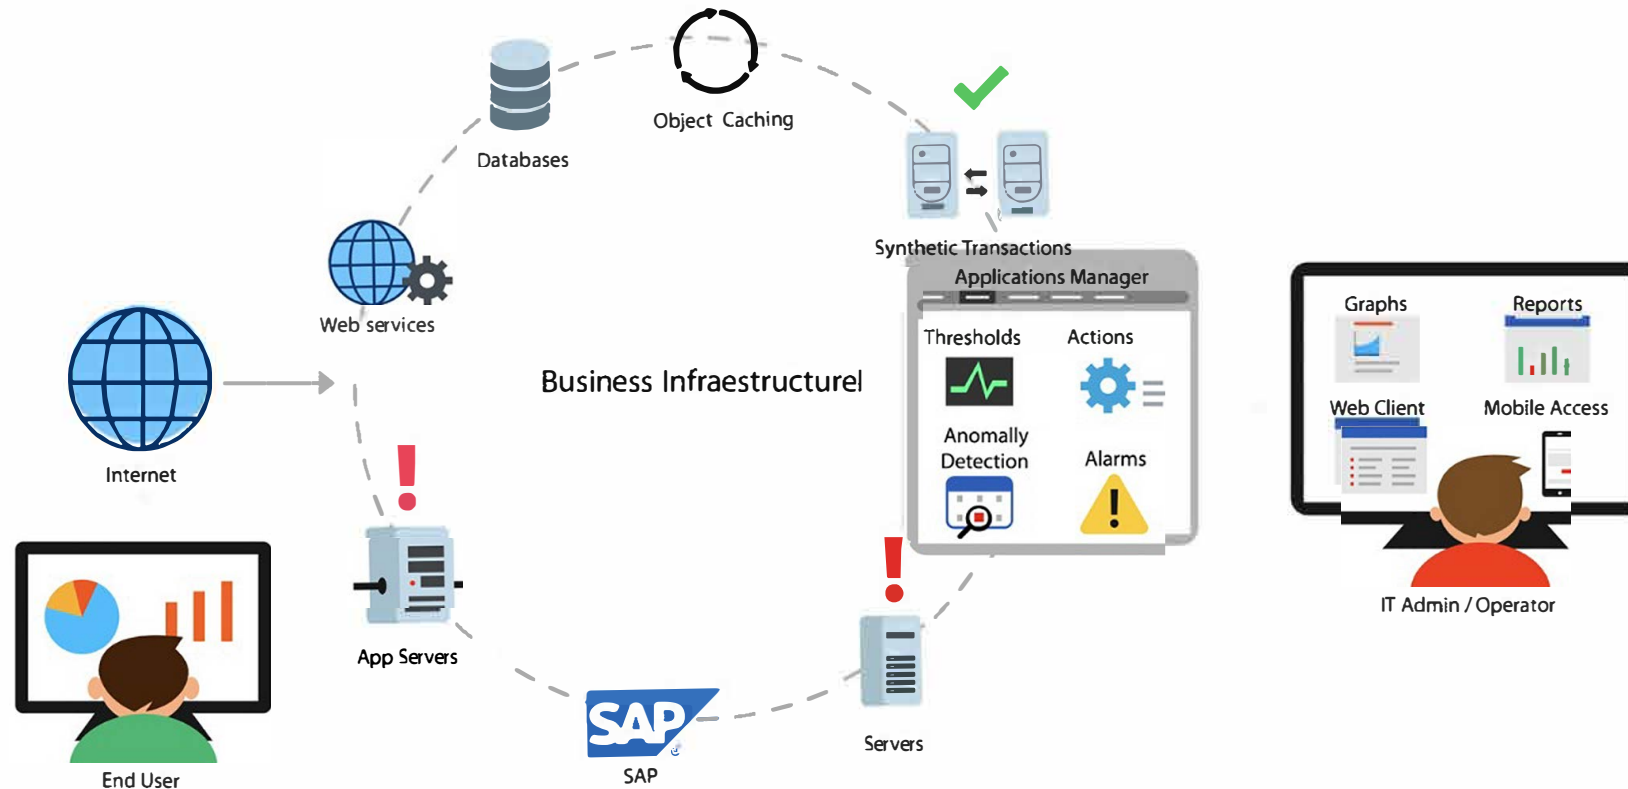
Object Caching

Databases

Synthetic Transactions

Applications Manager

Thresholds

Actions

Anomally Detection

Alarms

Web services

Internet

Business Infraestructurel

Graphs

Reports

Web Client

Mobile Access

IT Admin / Operator

App Servers

SAP

SAP

Servers

End User